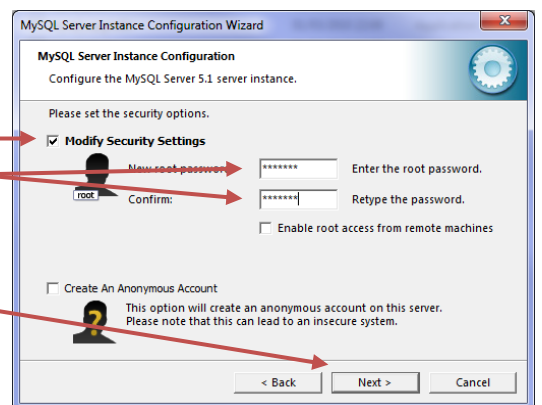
MySQL Server Instance Configuration Wizard

MySQL Server Instance Configuration

Configure the MySQL Server 5.1 server instance.

Please set the security options.

☑ Modify Security Settings

root

New root password: ******* Enter the root password.

Confirm: ******* Retype the password.

☐ Enable root access from remote machines

☐ Create An Anonymous Account

This option will create an anonymous account on this server. Please note that this can lead to an insecure system.

< Back

Next >

Cancel